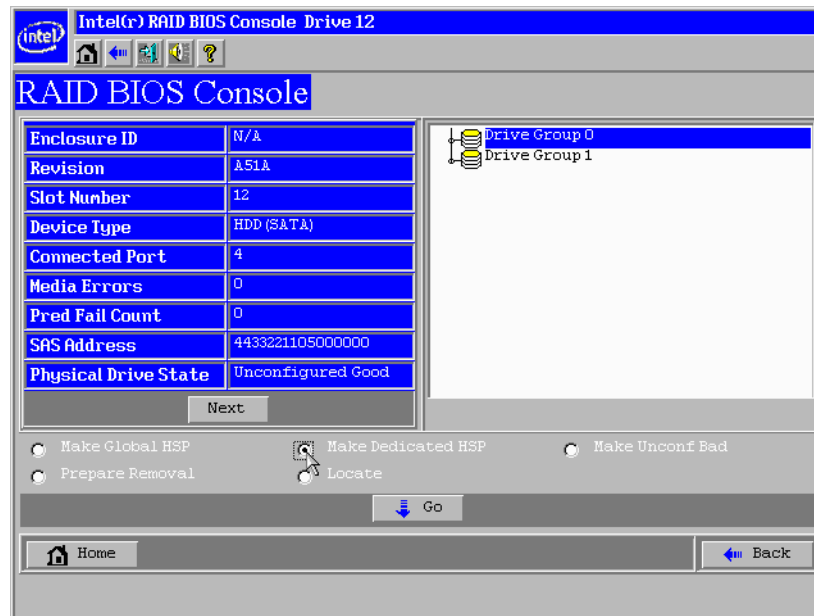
intel

Intel(r) RAID BIOS Console Drive 12

RAID BIOS Console

| | |
|---|---|
| Enclosure ID | N/A |
| Revision | A51A |
| Slot Number | 12 |
| Device Type | HDD (SATA) |
| Connected Port | 4 |
| Media Errors | 0 |
| Pred Fail Count | 0 |
| SAS Address | 4433221105000000 |
| Physical Drive State | Unconfigured Good |

Next

Drive Group 0
Drive Group 1

Make Global HSP
Make Dedicated HSP
Make Unconf Bad
Prepare Removal
Locate

Go

Home

Back